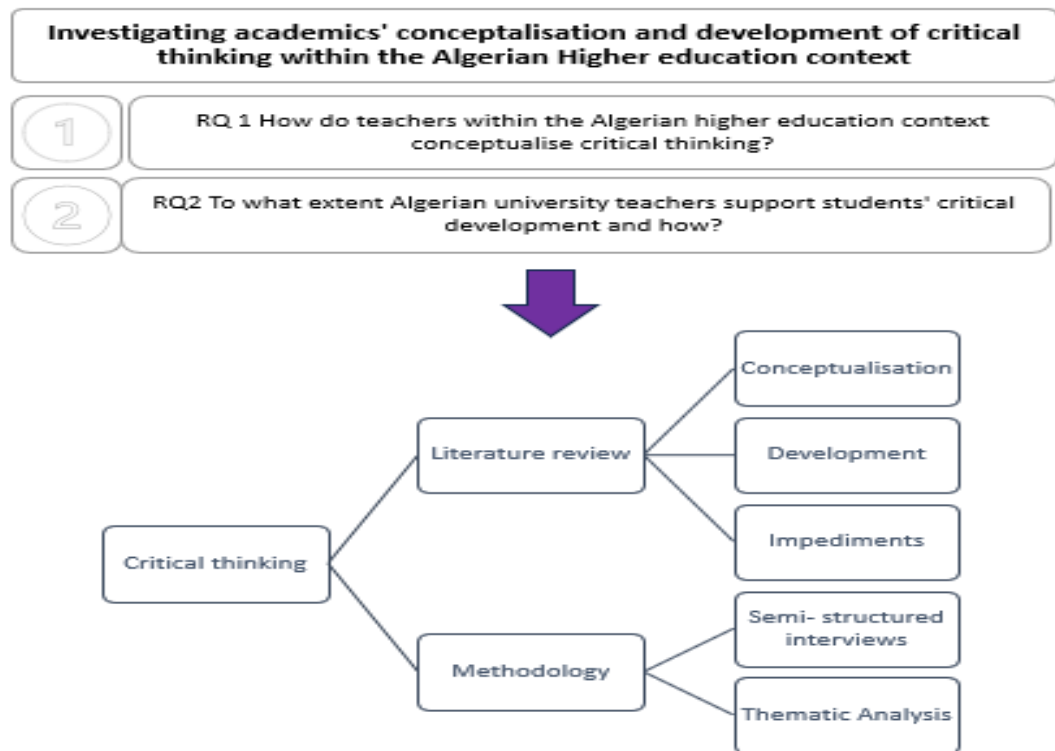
Investigating academics' conceptalisation and development of critical thinking within the Algerian Higher education context

1

RQ 1 How do teachers within the Algerian higher education context conceptualise critical thinking?

2

RQ2 To what extent Algerian university teachers support students' critical development and how?

Critical thinking

Literature review

Conceptualisation

Development

Impediments

Methodology

Semi- structured interviews

Thematic Analysis